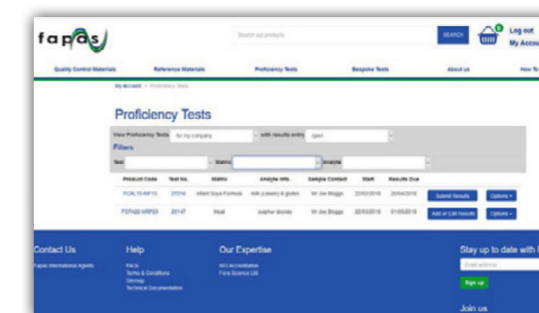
fapas

Search our products

SEARCH

0

Log out

My Accou

Quality Control Materials

Reference Materials

Proficiency Tests

Bespoke Tests

About us

How To

My account > Proficiency Tests

Proficiency Tests

View Proficiency Tests for my company

with results entry open

Filters

Test

Matrix

Analyte

| Product Code | Test No. | Matrix | Analyte Info. | Sample Contact | Start | Results Due | | |
|---|---|---|---|---|---|---|---|---|
| FCAL15-AIF15 | 27016 | Infant Soya Formula | milk proteins & gluten | Mr Joe Bloggs | 22/02/2016 | 20/04/2016 | Submit Results | Options |
| FCFA20-WRF23 | 2014F | Meat | sulphur dioxide | Mr Joe Bloggs | 22/03/2016 | 01/05/2016 | Add or Edit Results | Options |

Contact Us

Fapas International Agents

Help

FAQs

Terms & Conditions

Sitemap

Technical Documentation

Our Expertise

ISO Accreditation

Fera Science Ltd

Stay up to date with

Email address

Sign up

Join us